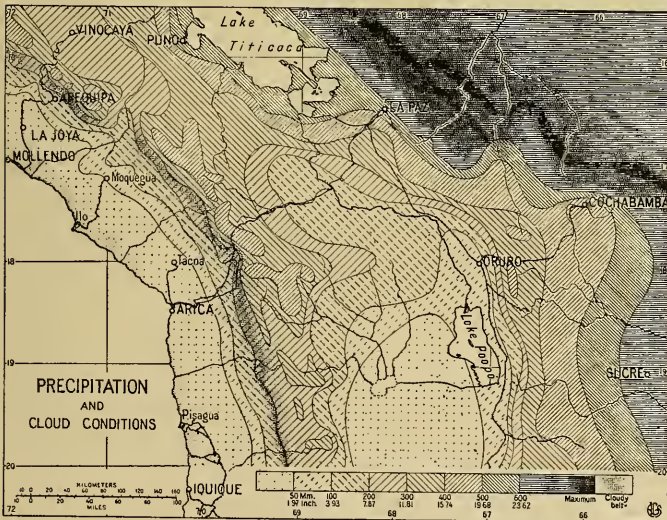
VINOCAYA
PUNO
Lake
Titicaca
AREQUIPA
LA JOYA
MOLLENDO
Moquegua
Ilo
LA PAZ
COCHABAMBA
Tacna
ORURO
ARICA
Lake Poopo
SUCRE
Pisagua
IQUIQUE
PRECIPITATION
AND
CLOUD CONDITIONS
KILOMETERS
10 0 20 40 60 80 100 120 140 160
10 0 20 40 60 80 100
MILES
50 Mm. 1.97 inch.
100 3.93
200 7.87
300 11.81
400 15.74
500 19.68
600 23.62
Maximum
Cloudy belt
18
19
20
72
69
68
67
66